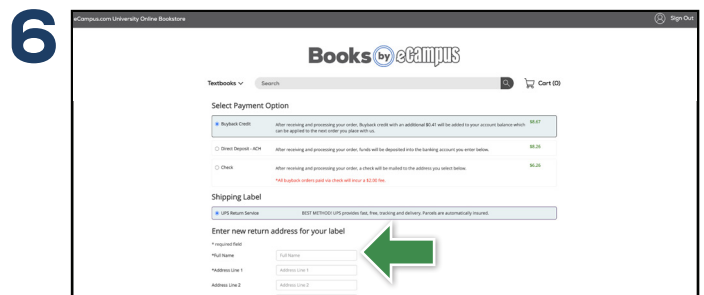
6

eCampus.com University Online Bookstore

Sign Out

Books by eCampus

Textbooks

Search

Cart (0)

Select Payment Option

Buyback Credit

After receiving and processing your order, Buyback credit with an additional $0.41 will be added to your account balance which can be applied to the next order you place with us.

$6.67

Direct Deposit - ACH

After receiving and processing your order, funds will be deposited into the banking account you enter below.

$6.26

Check

After receiving and processing your order, a check will be mailed to the address you select below.

*All buyback orders paid via check will incur a $2.00 fee.

$6.26

Shipping Label

UPS Return Service

BEST METHOD! UPS provides fast, free, tracking and delivery. Parcels are automatically insured.

Enter new return address for your label

* required field

*Full Name

Full Name

*Address Line 1

Address Line 1

Address Line 2

Address Line 2